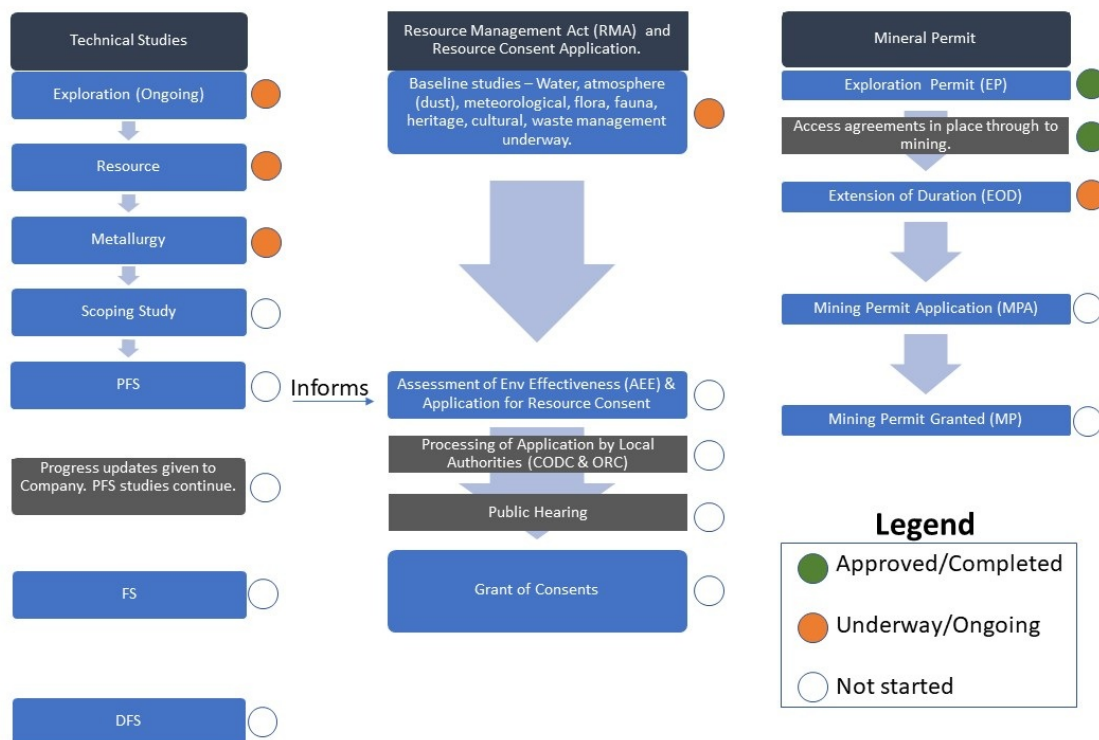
Technical Studies

Exploration (Ongoing)

Resource

Metallurgy

Scoping Study

PFS

Progress updates given to Company. PFS studies continue.

FS

DFS

Resource Management Act (RMA) and Resource Consent Application.

Baseline studies – Water, atmosphere (dust), meteorological, flora, fauna, heritage, cultural, waste management underway.

Informs

Assessment of Env Effectiveness (AEE) & Application for Resource Consent

Processing of Application by Local Authorities (CODC & ORC)

Public Hearing

Grant of Consents

Mineral Permit

Exploration Permit (EP)

Access agreements in place through to mining.

Extension of Duration (EOD)

Mining Permit Application (MPA)

Mining Permit Granted (MP)

Legend

Approved/Completed

Underway/Ongoing

Not started